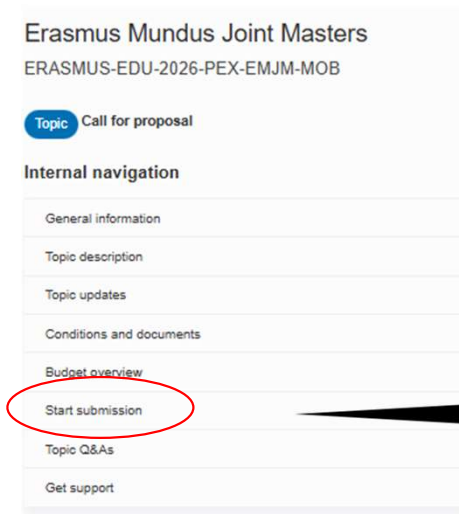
Erasmus Mundus Joint Masters

ERASMUS-EDU-2026-PEX-EMJM-MOB

Topic Call for proposal

Internal navigation

General information

Topic description

Topic updates

Conditions and documents

Budget overview

Start submission

Topic Q&As

Get support